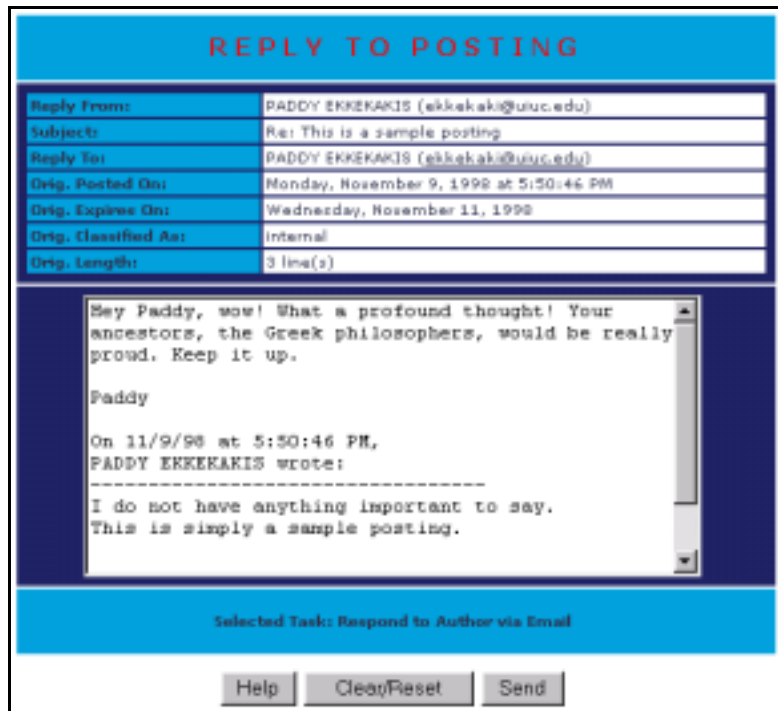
REPLY TO POSTING

| Reply From: | PADDY EKKEKAKIS (ekkekaki@uiuc.edu) |
|---|---|
| Subject: | Re: This is a sample posting |
| Reply To: | PADDY EKKEKAKIS (ekkekaki@uiuc.edu) |
| Orig. Posted On: | Monday, November 9, 1998 at 5:50:46 PM |
| Orig. Expires On: | Wednesday, November 11, 1998 |
| Orig. Classified As: | internal |
| Orig. Length: | 3 line(s) |

Hey Paddy, wow! What a profound thought! Your ancestors, the Greek philosophers, would be really proud. Keep it up.

Paddy

On 11/9/98 at 5:50:46 PM,
PADDY EKKEKAKIS wrote:
----------------------------------
I do not have anything important to say.
This is simply a sample posting.

Selected Task: Respond to Author via Email

Help Clear/Reset Send